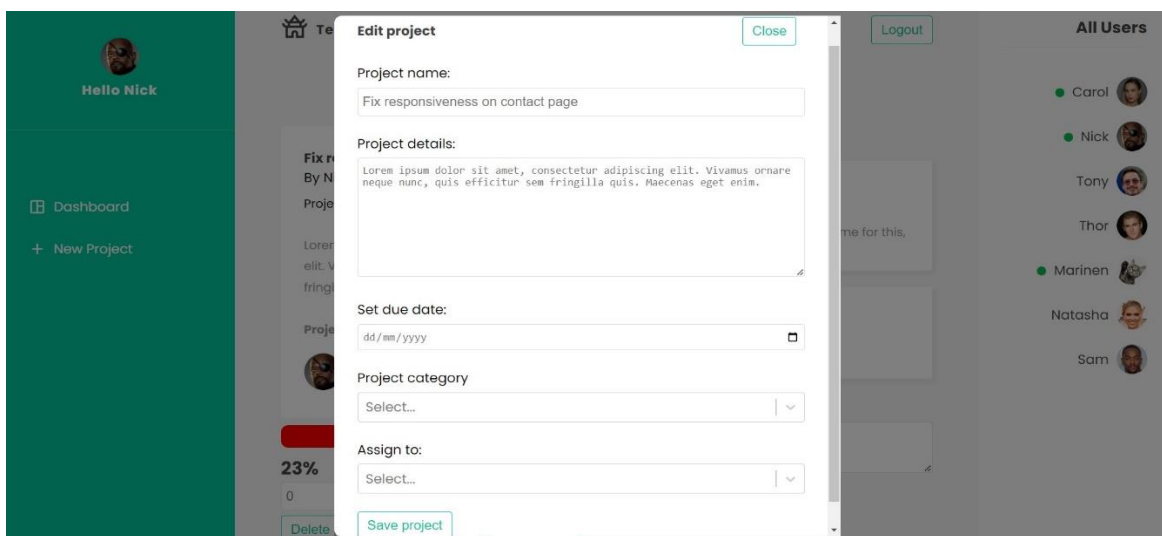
Hello Nick

Dashboard

+ New Project

Te

Fix r
By N
Proje

Loren
elit. V
fringi

Proje

23%

0

Delete

Logout

me for this,

All Users

Carol

Nick

Tony

Thor

Marinen

Natasha

Sam

Edit project

Close

Project name:

Fix responsiveness on contact page

Project details:

Lorem ipsum dolor sit amet, consectetur adipiscing elit. Vivamus ornare neque nunc, quis efficitur sem fringilla quis. Maecenas eget enim.

Set due date:

dd/mm/yyyy

Project category

Select...

Assign to:

Select...

Save project